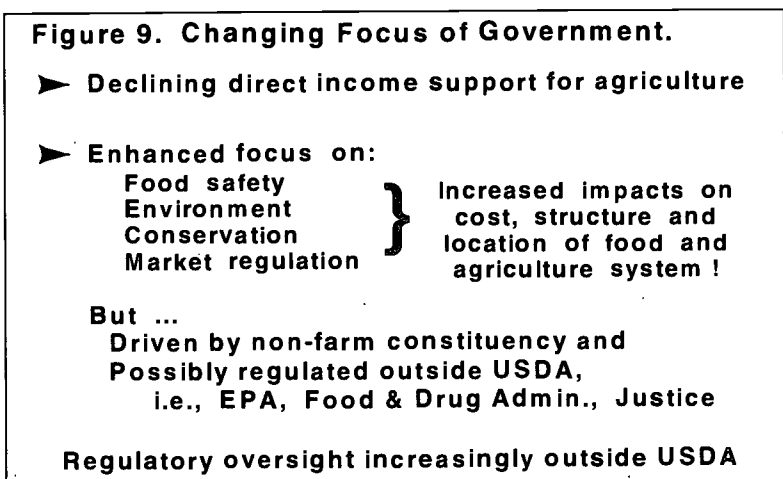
Figure 9. Changing Focus of Government.

Declining direct income support for agriculture

Enhanced focus on:

Food safety
Environment
Conservation
Market regulation

Increased impacts on cost, structure and location of food and agriculture system !

But ...
Driven by non-farm constituency and
Possibly regulated outside USDA,
i.e., EPA, Food & Drug Admin., Justice

Regulatory oversight increasingly outside USDA